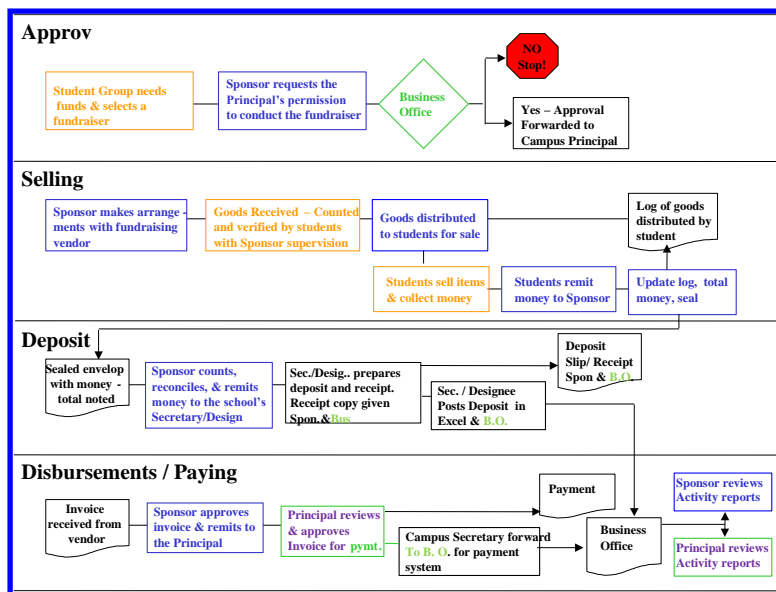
Approv

Student Group needs funds & selects a fundraiser

Sponsor requests the Principal's permission to conduct the fundraiser

Business Office

NO Stop!

Yes – Approval Forwarded to Campus Principal

Selling

Sponsor makes arrange - ments with fundraising vendor

Goods Received – Counted and verified by students with Sponsor supervision

Goods distributed to students for sale

Log of goods distributed by student

Students sell items & collect money

Students remit money to Sponsor

Update log, total money, seal

Deposit

Sealed envelop with money - total noted

Sponsor counts, reconciles, & remits money to the school's Secretary/Design

Sec./Desig.. prepares deposit and receipt. Receipt copy given Spon.&Bus

Deposit Slip/ Receipt Spon & B.O.

Sec. / Designee Posts Deposit in Excel & B.O.

Disbursements / Paying

Invoice received from vendor

Sponsor approves invoice & remits to the Principal

Principal reviews & approves Invoice for pymt.

Payment

Campus Secretary forward To B. O. for payment system

Business Office

Sponsor reviews Activity reports

Principal reviews Activity reports